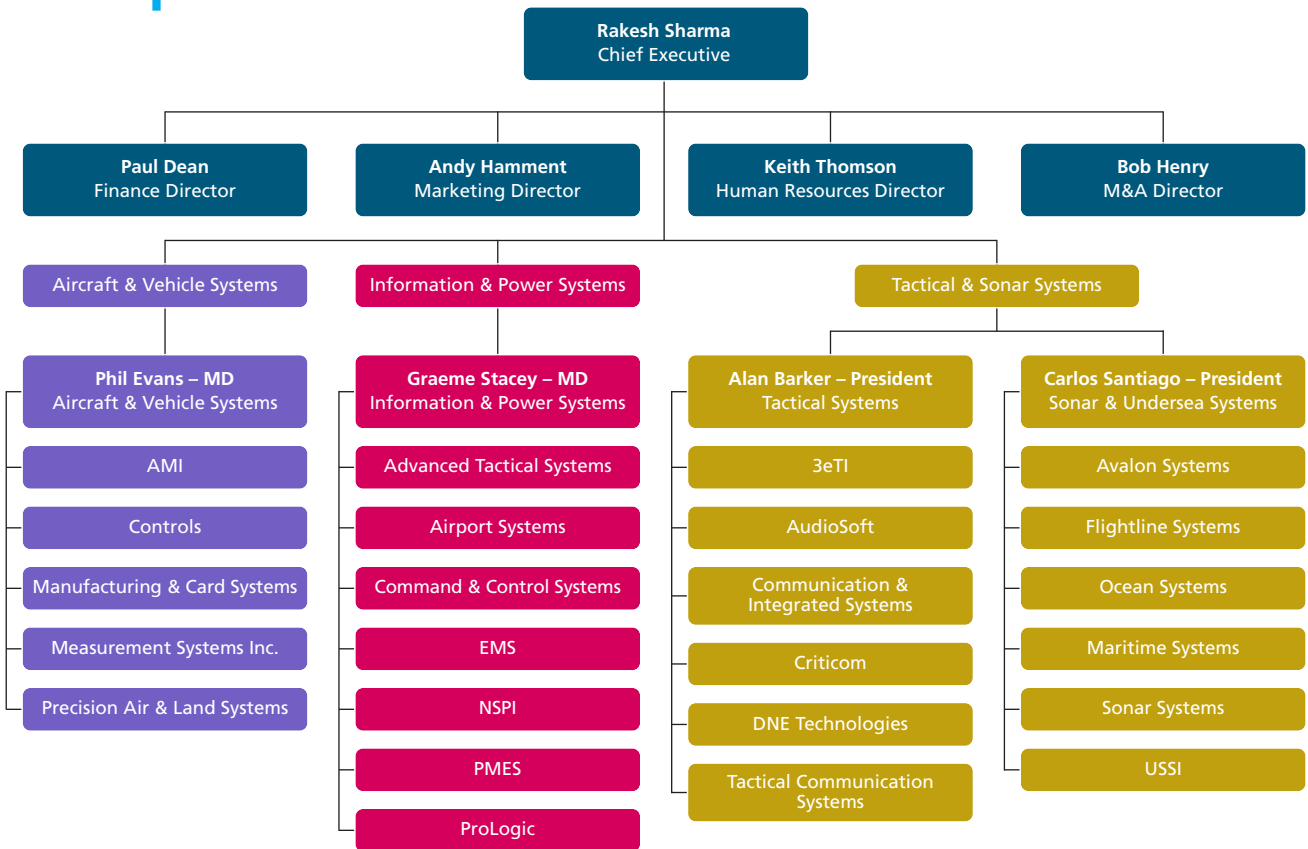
Rakesh Sharma
Chief Executive

Paul Dean
Finance Director

Andy Hamment
Marketing Director

Keith Thomson
Human Resources Director

Bob Henry
M&A Director

Aircraft & Vehicle Systems

Information & Power Systems

Tactical & Sonar Systems

Phil Evans – MD
Aircraft & Vehicle Systems

AMI

Controls

Manufacturing & Card Systems

Measurement Systems Inc.

Precision Air & Land Systems

Graeme Stacey – MD
Information & Power Systems

Advanced Tactical Systems

Airport Systems

Command & Control Systems

EMS

NSPI

PMES

ProLogic

Alan Barker – President
Tactical Systems

3eTI

AudioSoft

Communication & Integrated Systems

Criticom

DNE Technologies

Tactical Communication Systems

Carlos Santiago – President
Sonar & Undersea Systems

Avalon Systems

Flightline Systems

Ocean Systems

Maritime Systems

Sonar Systems

USSI